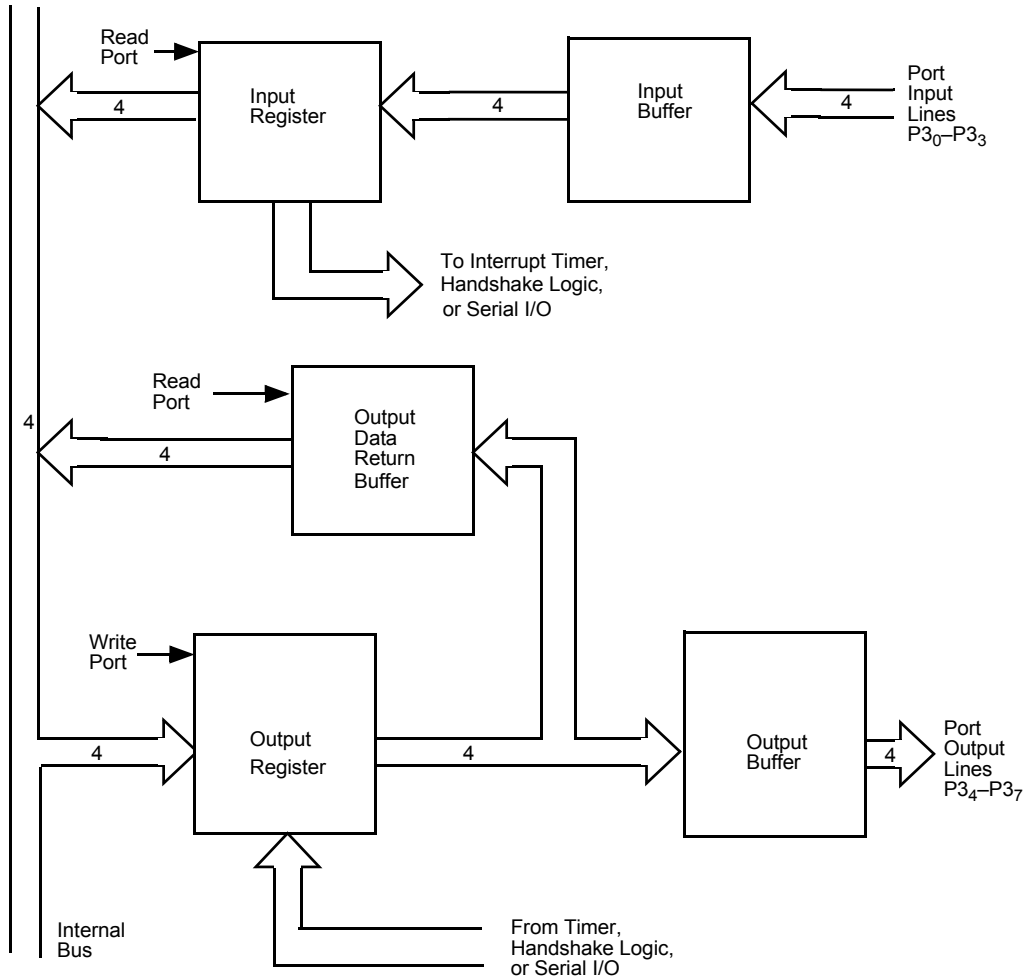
Read Port

Input Register

4

4

Input Buffer

4

Port Input Lines $P3_0$–$P3_3$

To Interrupt Timer, Handshake Logic, or Serial I/O

Read Port

4

4

Output Data Return Buffer

Write Port

4

Output Register

4

Output Buffer

4

Port Output Lines $P3_4$–$P3_7$

Internal Bus

From Timer, Handshake Logic, or Serial I/O